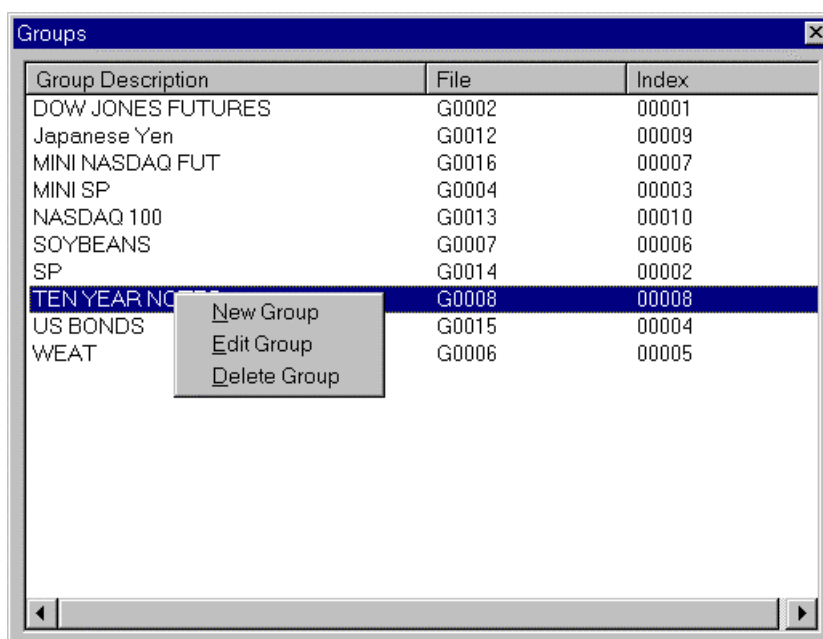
Groups

| Group Description | File | Index |
|---|---|---|
| DOW JONES FUTURES | G0002 | 00001 |
| Japanese Yen | G0012 | 00009 |
| MINI NASDAQ FUT | G0016 | 00007 |
| MINI SP | G0004 | 00003 |
| NASDAQ 100 | G0013 | 00010 |
| SOYBEANS | G0007 | 00006 |
| SP | G0014 | 00002 |
| TEN YEAR NO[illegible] | G0008 | 00008 |
| US BONDS | G0015 | 00004 |
| WEAT | G0006 | 00005 |

New Group
Edit Group
Delete Group